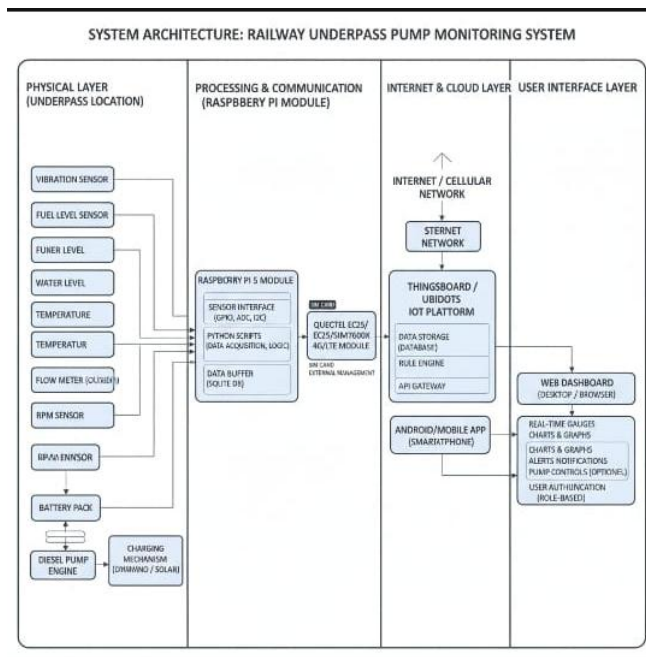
SYSTEM ARCHITECTURE: RAILWAY UNDERPASS PUMP MONITORING SYSTEM

PHYSICAL LAYER (UNDERPASS LOCATION)

PROCESSING & COMMUNICATION (RASPBBERY PI MODULE)

INTERNET & CLOUD LAYER

USER INTERFACE LAYER

VIBRATION SENSOR

FUEL LEVEL SENSOR

FUNER LEVEL

WATER LEVEL

TEMPERATURE

TEMPERATUR

FLOW METER (OUTKEIN)

RPM SENSOR

RPM ENNSOR

BATTERY PACK

DIESEL PUMP ENGINE

CHARGING MECHANISM (DYNMMO / SOLAR)

RASPBORRY PI 5 MODULE

SENSOR INTERFACE (GPIO, ADC, I2C)

PYTHON SCRIPTS (DATA ACQUISITION, LOGIC)

DATA BUFFER (SQUTE DB)

SIM CARD

QUECTEL EC25/ EC25/SIM7600X 4G/LTE MODULE

SIM CARD EXTERNAL MANAGEMENT

INTERNET / CELLULAR NETWORK

STERNET NETWORK

THINGSBOARD / UBIDOTS IOT PLATTORM

DATA STORAGE (DATABASE)

RULE ENGINE

API GATEWAY

ANDROID/MOBILE APP (SMARIATPHONE)

WEB DASHBOARD (DESKTOP / BROWSER)

REAL-TIME GAUGES CHARTS & GRAPHS

CHARTS & GRAPHS ALERTS NOTIFICATIONS PUMP CONTROLS (OPTIONEL)

USER AUTHUNCATION (ROLE-BASED)